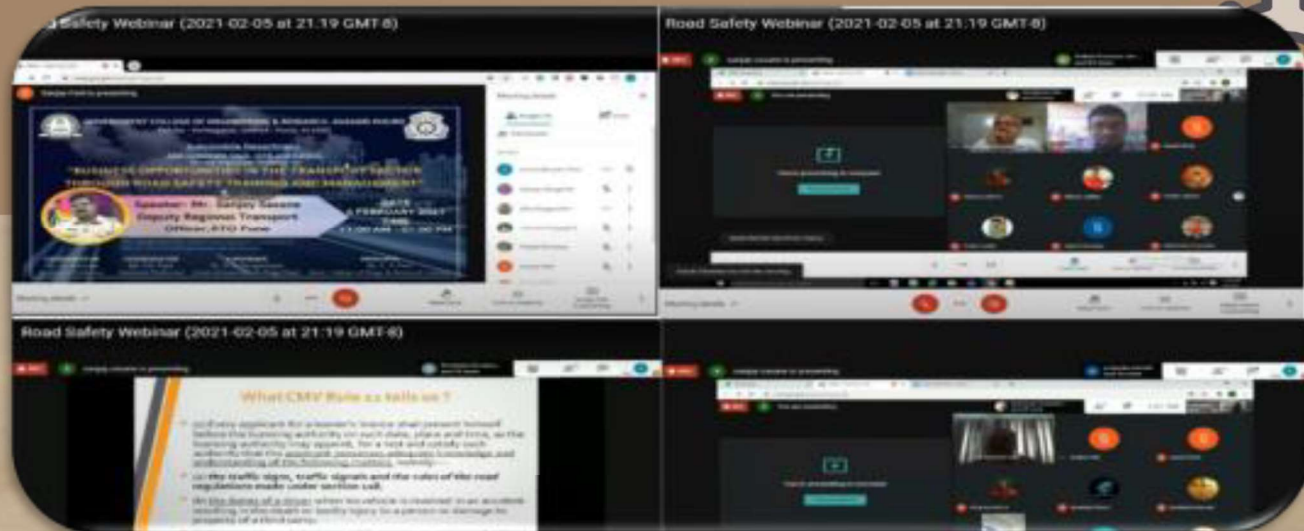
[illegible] Safety Webinar (2021-02-05 at 21:19 GMT-8)

Speaker: Mr. Sanjay Sasane
Deputy Regional Transport Officer, RTO Pune

Road Safety Webinar (2021-02-05 at 21:19 GMT-8)

Road Safety Webinar (2021-02-05 at 21:19 GMT-8)

What CMV Rule 11 tells us ?

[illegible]